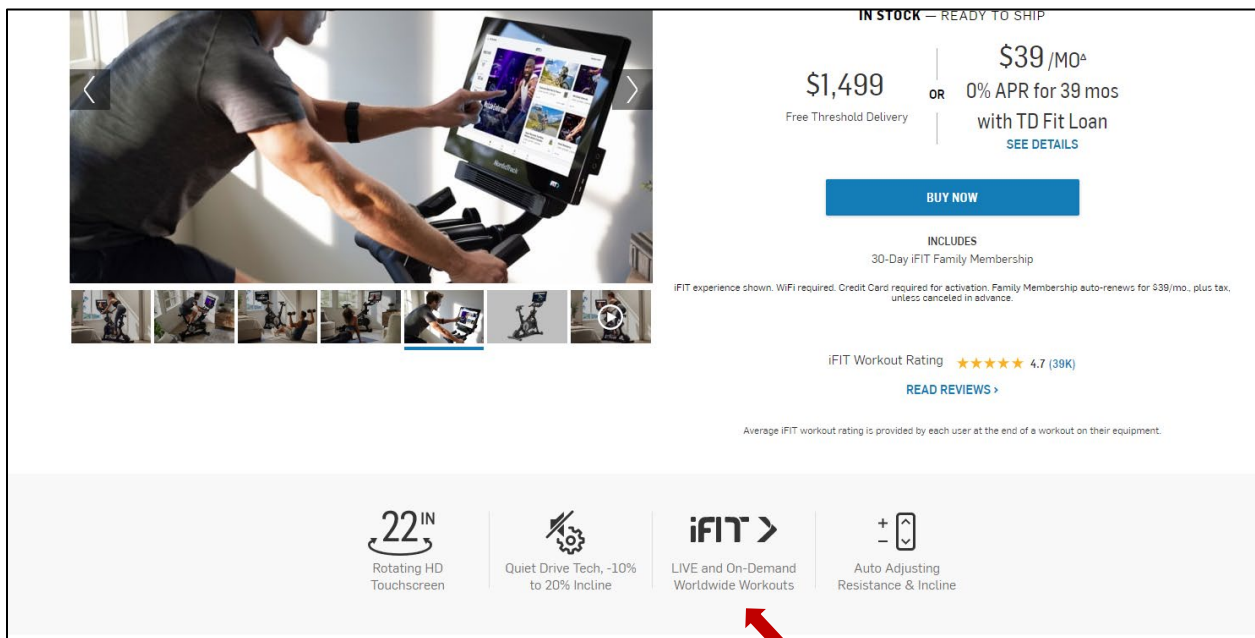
IN STOCK — READY TO SHIP

$1,499
Free Threshold Delivery

OR

$39 /MO^Δ
0% APR for 39 mos
with TD Fit Loan
SEE DETAILS

BUY NOW

INCLUDES
30-Day iFIT Family Membership

iFIT experience shown. WiFi required. Credit Card required for activation. Family Membership auto-renews for $39/mo., plus tax, unless canceled in advance.

iFIT Workout Rating ★★★★★ 4.7 (39K)
READ REVIEWS >

Average iFIT workout rating is provided by each user at the end of a workout on their equipment.

22 IN
Rotating HD Touchscreen

Quiet Drive Tech, -10% to 20% Incline

iFIT >
LIVE and On-Demand Worldwide Workouts

+ −
Auto Adjusting Resistance & Incline